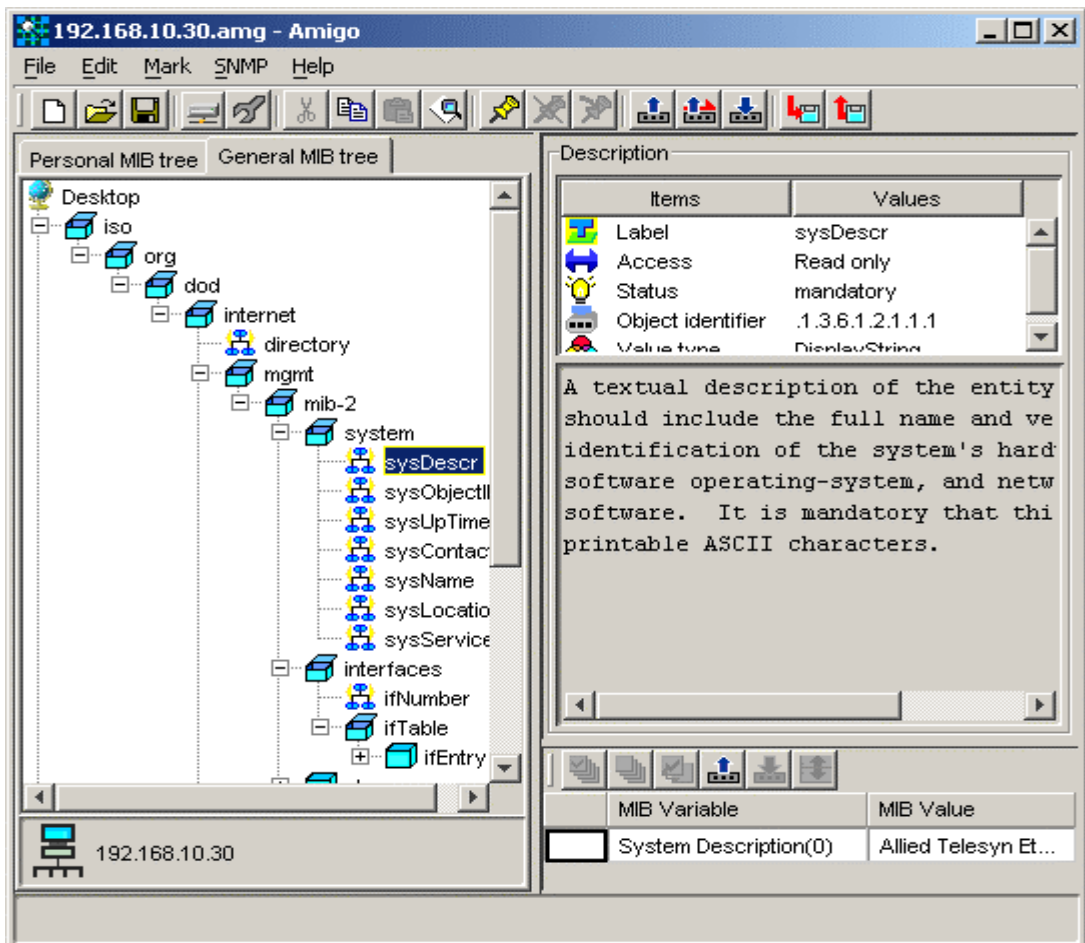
192.168.10.30.amg - Amigo

File Edit Mark SNMP Help

Personal MIB tree General MIB tree

Desktop
iso
org
dod
internet
directory
mgmt
mib-2
system
sysDescr
sysObjectII
sysUpTime
sysContact
sysName
sysLocatio
sysService
interfaces
ifNumber
ifTable
ifEntry

192.168.10.30

Description

| Items | Values |
|---|---|
| Label | sysDescr |
| Access | Read only |
| Status | mandatory |
| Object identifier | .1.3.6.1.2.1.1.1 |
| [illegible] | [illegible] |

A textual description of the entity should include the full name and ve identification of the system's hard software operating-system, and netw software. It is mandatory that thi printable ASCII characters.

| | MIB Variable | MIB Value |
|---|---|---|
| | System Description(0) | Allied Telesyn Et... |